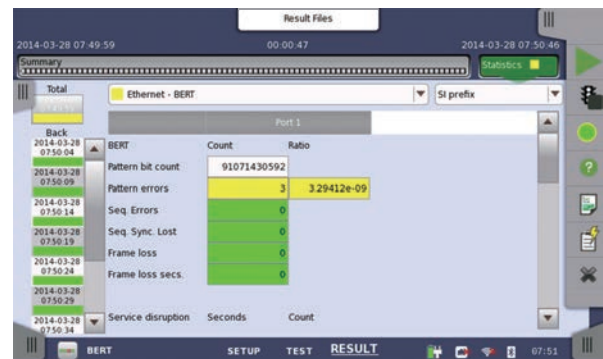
Result Files

2014-03-28 07:49:59

00:00:47

2014-03-28 07:50:46

Summary

Statistics

Total

Ethernet - BERT

SI prefix

Port 1

Back

2014-03-28 07:50:04

2014-03-28 07:50:09

2014-03-28 07:50:14

2014-03-28 07:50:19

2014-03-28 07:50:24

2014-03-28 07:50:29

2014-03-28 07:50:34

| BERT | Count | Ratio |
|---|---|---|
| Pattern bit count | 91071430592 | |
| Pattern errors | 3 | 3.29412e-09 |
| Seq. Errors | 0 | |
| Seq. Sync. Lost | 0 | |
| Frame loss | 0 | |
| Frame loss secs. | 0 | |

Service disruption Seconds Count

BERT SETUP TEST RESULT 07:51